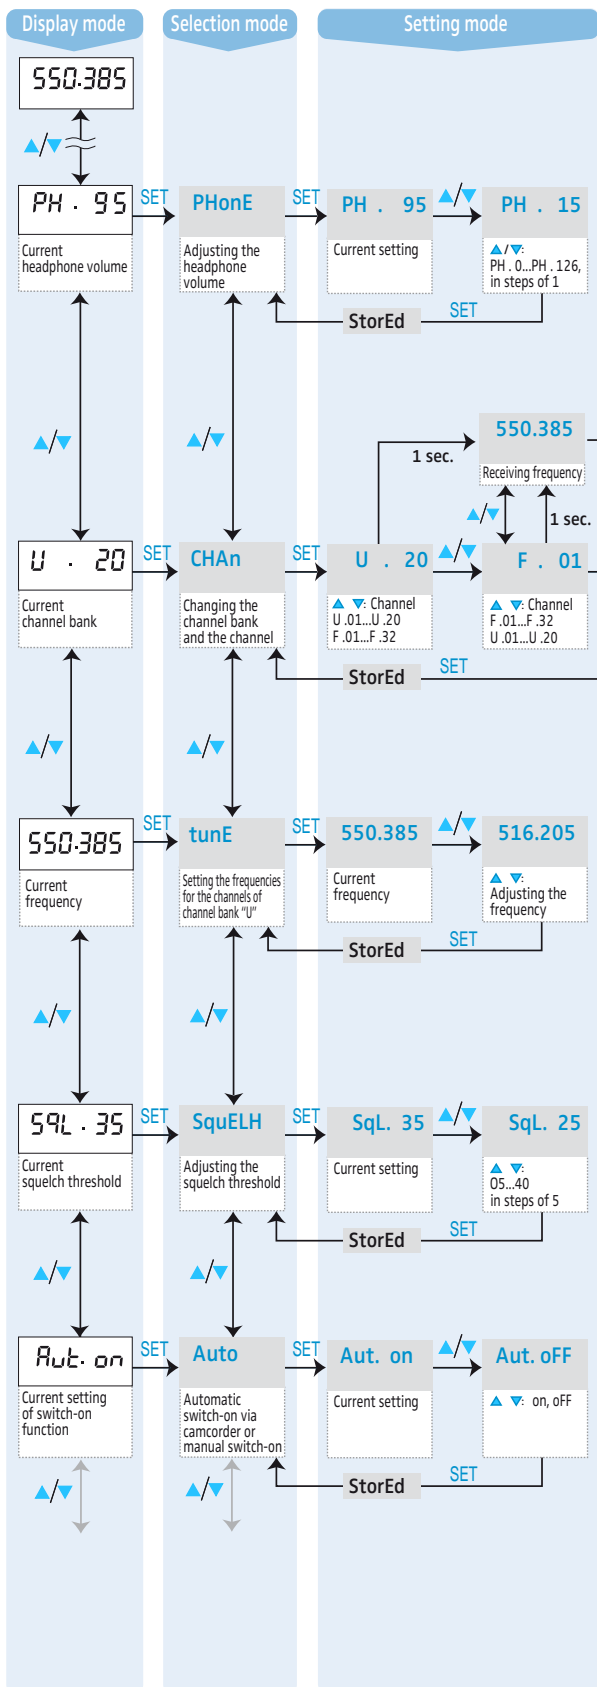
Display mode

Selection mode

Setting mode

550.385

▲/▼

PH . 95

Current headphone volume

SET

PHonE

Adjusting the headphone volume

SET

PH . 95

Current setting

▲/▼

PH . 15

▲/▼: PH . 0...PH . 126, in steps of 1

SET

StorEd

▲/▼

▲/▼

1 sec.

550.385

Receiving frequency

▲/▼

1 sec.

U . 20

Current channel bank

SET

CHAn

Changing the channel bank and the channel

SET

U . 20

▲ ▼: Channel U .01...U .20 F .01...F .32

▲/▼

F . 01

▲ ▼: Channel F .01...F .32 U .01...U .20

SET

StorEd

▲/▼

▲/▼

550.385

Current frequency

SET

tunE

Setting the frequencies for the channels of channel bank "U"

SET

550.385

Current frequency

▲/▼

516.205

▲ ▼: Adjusting the frequency

SET

StorEd

▲/▼

▲/▼

SQL . 35

Current squelch threshold

SET

SquELH

Adjusting the squelch threshold

SET

SqL. 35

Current setting

▲/▼

SqL. 25

▲ ▼: 05...40 in steps of 5

SET

StorEd

▲/▼

▲/▼

Aut. on

Current setting of switch-on function

SET

Auto

Automatic switch-on via camcorder or manual switch-on

SET

Aut. on

Current setting

▲/▼

Aut. oFF

▲ ▼: on, oFF

SET

StorEd

▲/▼

▲/▼